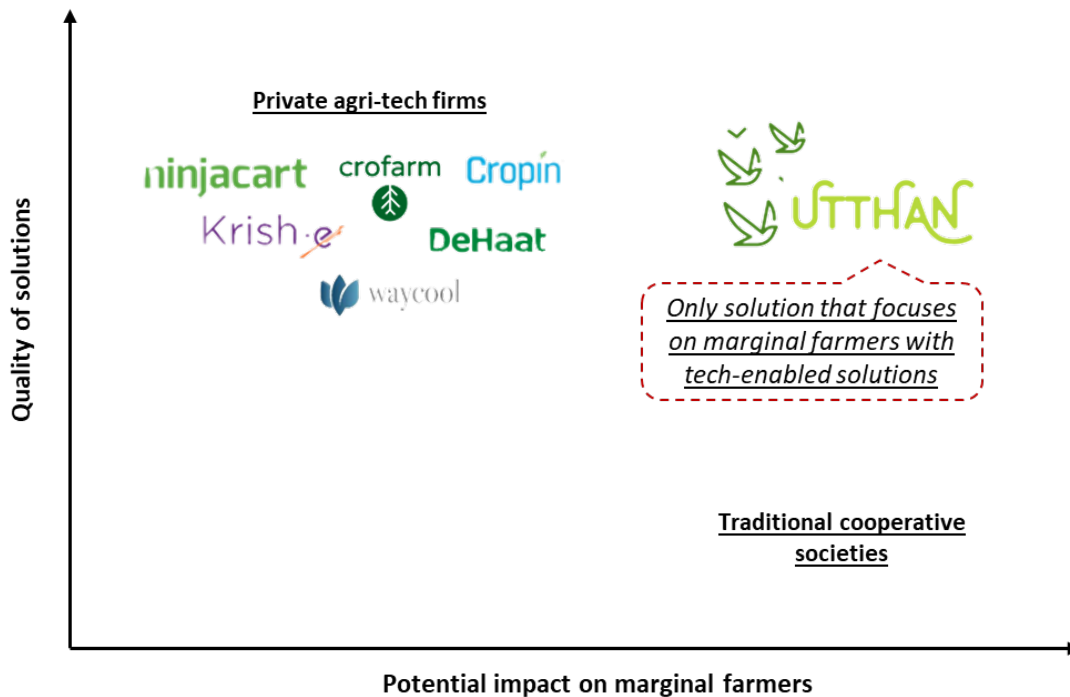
Private agri-tech firms

ninjacart

crofarm

Cropin

Krish-e

DeHaat

waycool

UTTHAN

Only solution that focuses on marginal farmers with tech-enabled solutions

Traditional cooperative societies

Quality of solutions

Potential impact on marginal farmers